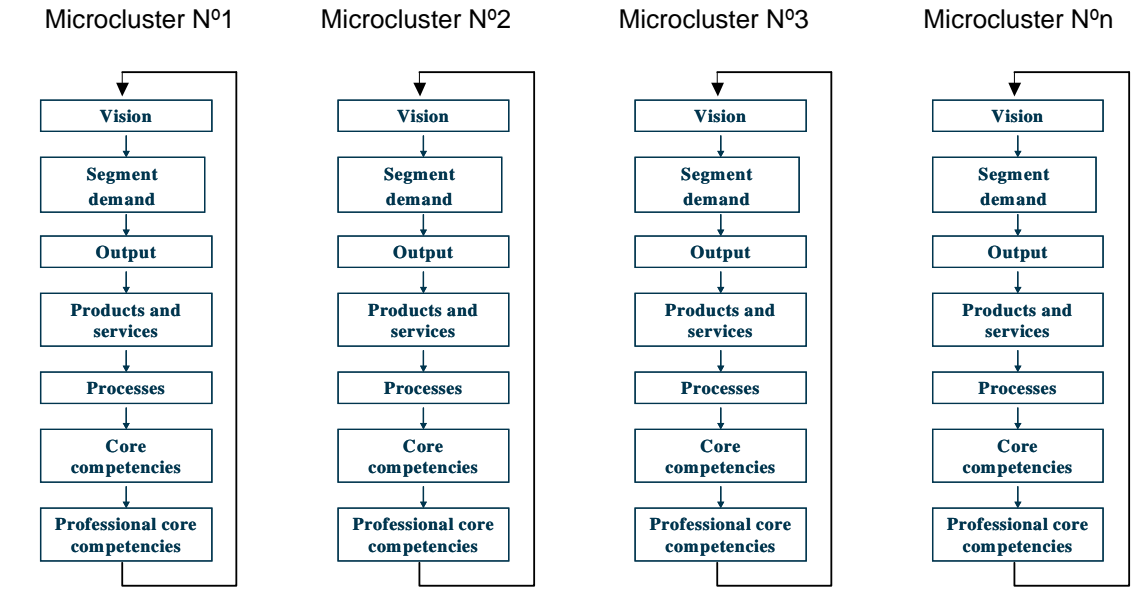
Microcluster Nº1

Vision

Segment demand

Output

Products and services

Processes

Core competencies

Professional core competencies

Microcluster Nº2

Vision

Segment demand

Output

Products and services

Processes

Core competencies

Professional core competencies

Microcluster Nº3

Vision

Segment demand

Output

Products and services

Processes

Core competencies

Professional core competencies

Microcluster Nºn

Vision

Segment demand

Output

Products and services

Processes

Core competencies

Professional core competencies